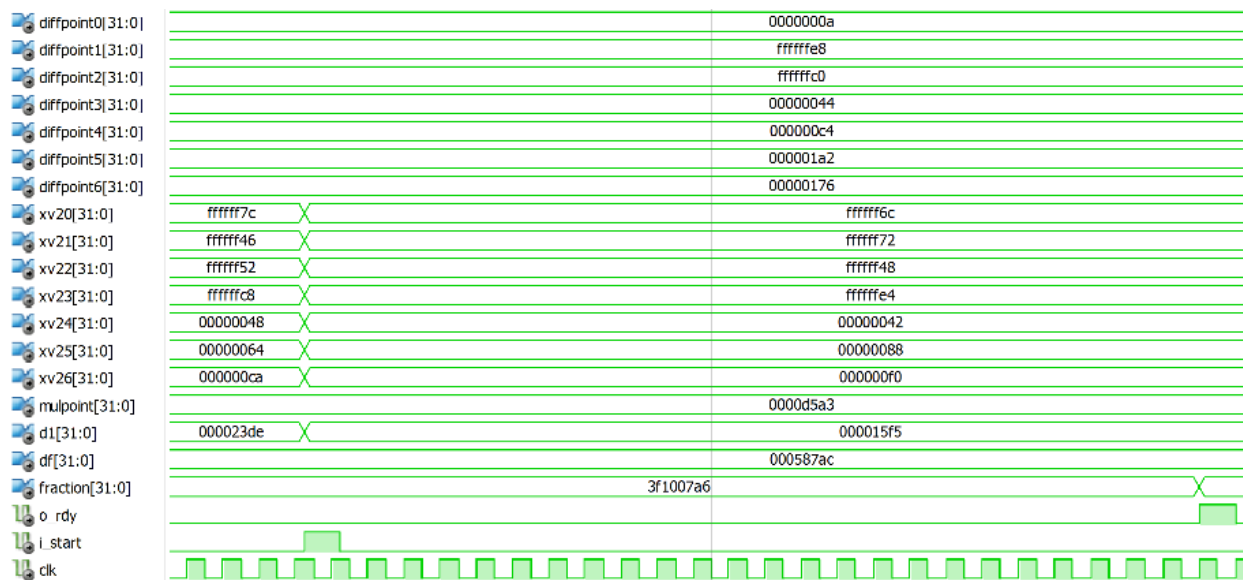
diffpoint0[31:0] 0000000a
diffpoint1[31:0] ffffffe8
diffpoint2[31:0] ffffffc0
diffpoint3[31:0] 00000044
diffpoint4[31:0] 000000c4
diffpoint5[31:0] 000001a2
diffpoint6[31:0] 00000176
xv20[31:0] ffffff7c ffffff6c
xv21[31:0] ffffff46 ffffff72
xv22[31:0] ffffff52 ffffff48
xv23[31:0] ffffffc8 ffffffe4
xv24[31:0] 00000048 00000042
xv25[31:0] 00000064 00000088
xv26[31:0] 000000ca 000000f0
mulpoint[31:0] 0000d5a3
d1[31:0] 000023de 000015f5
df[31:0] 000587ac
fraction[31:0] 3f1007a6
o_rdy
i_start
clk